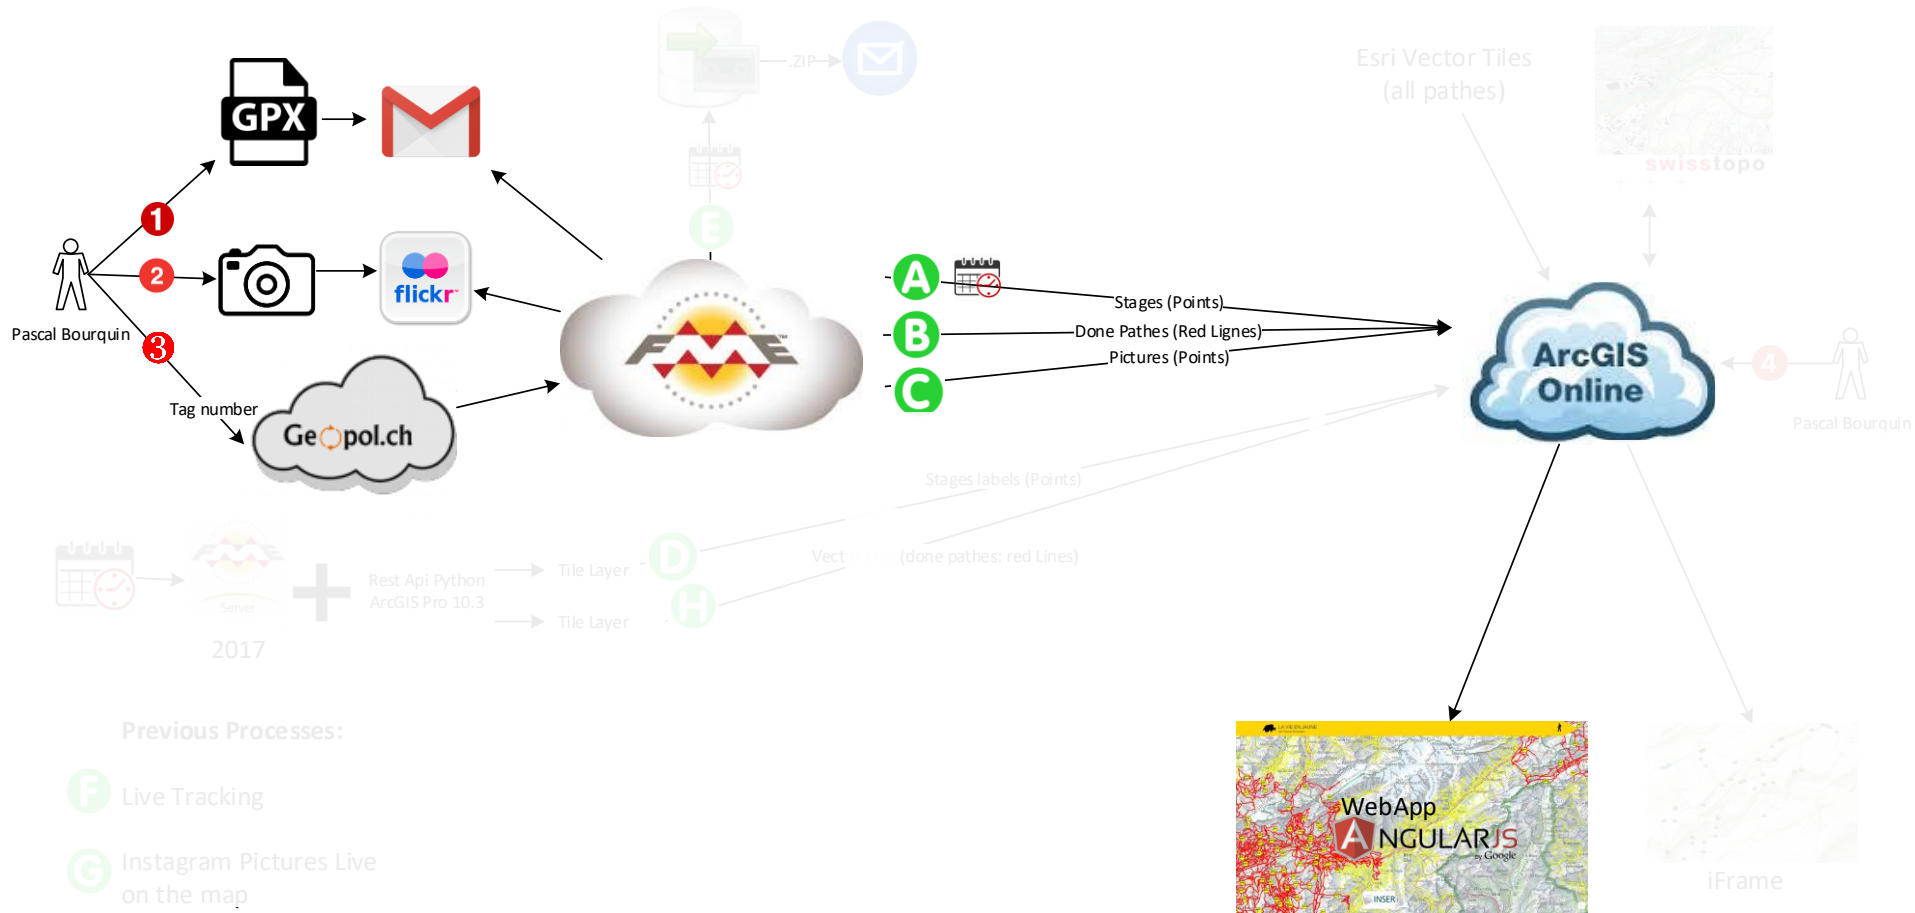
GPX

ZIP

Esri Vector Tiles
(all pathes)

swisstopo

E

1

2

3

Pascal Bourquin

flickr

A

Stages (Points)

B

Done Pathes (Red Lignes)

Pictures (Points)

C

ArcGIS Online

4

Pascal Bourquin

Tag number

Geopol.ch

Stages labels (Points)

Server

2017

Rest Api Python
ArcGIS Pro 10.3

Tile Layer

Tile Layer

D

H

Vect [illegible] (done pathes: red Lines)

Previous Processes:

F Live Tracking

G Instagram Pictures Live on the map

WebApp
ANGULARJS
by Google

iFrame